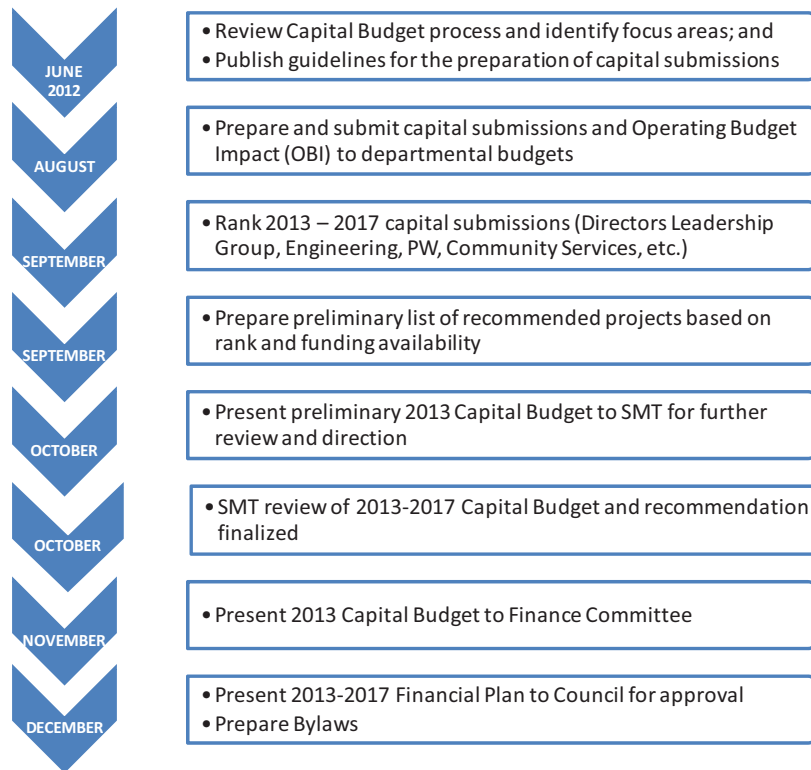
JUNE 2012

• Review Capital Budget process and identify focus areas; and
• Publish guidelines for the preparation of capital submissions

AUGUST

• Prepare and submit capital submissions and Operating Budget Impact (OBI) to departmental budgets

SEPTEMBER

• Rank 2013 – 2017 capital submissions (Directors Leadership Group, Engineering, PW, Community Services, etc.)

SEPTEMBER

• Prepare preliminary list of recommended projects based on rank and funding availability

OCTOBER

• Present preliminary 2013 Capital Budget to SMT for further review and direction

OCTOBER

• SMT review of 2013-2017 Capital Budget and recommendation finalized

NOVEMBER

• Present 2013 Capital Budget to Finance Committee

DECEMBER

• Present 2013-2017 Financial Plan to Council for approval
• Prepare Bylaws